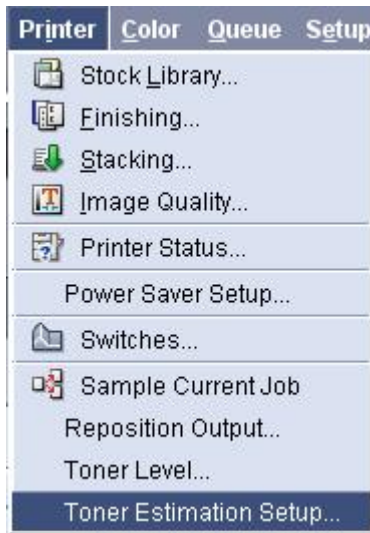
Printer Color Queue Setup

Stock Library...
Finishing...
Stacking...
Image Quality...
Printer Status...
Power Saver Setup...
Switches...
Sample Current Job
Reposition Output...
Toner Level...
Toner Estimation Setup...